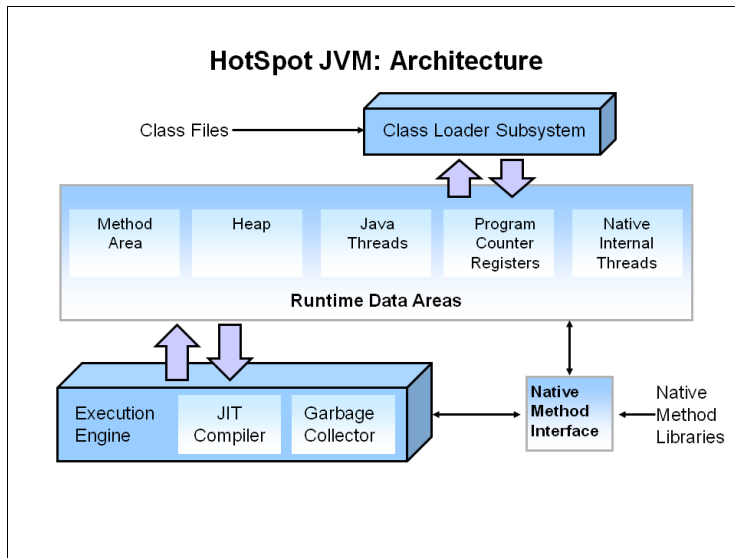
HotSpot JVM: Architecture

Class Files

Class Loader Subsystem

Method Area

Heap

Java Threads

Program Counter Registers

Native Internal Threads

Runtime Data Areas

Execution Engine

JIT Compiler

Garbage Collector

Native Method Interface

Native Method Libraries